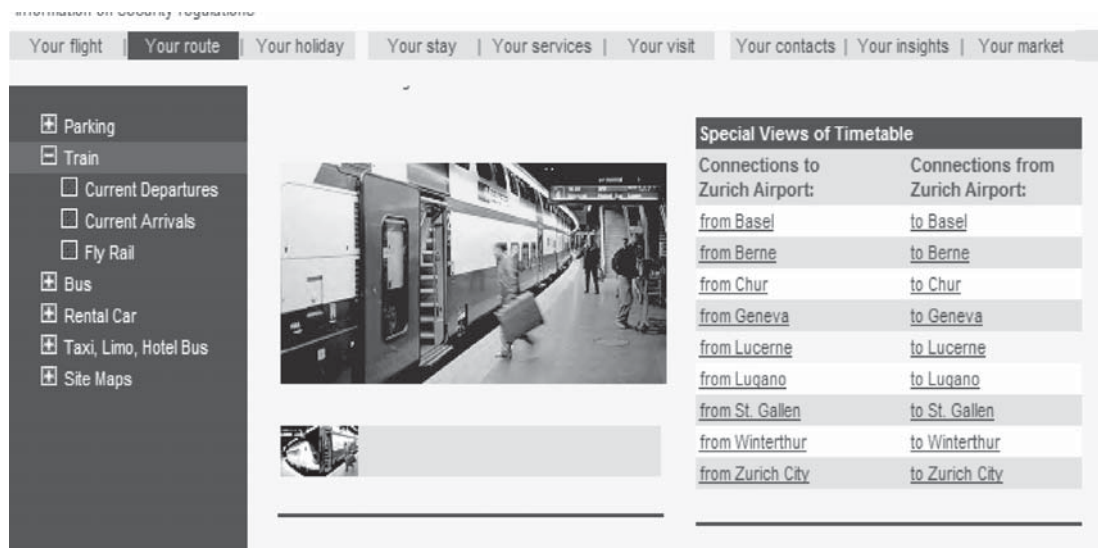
Information on Security regulations

Your flight | Your route | Your holiday | Your stay | Your services | Your visit | Your contacts | Your insights | Your market

⊞ Parking
⊟ Train
☐ Current Departures
☐ Current Arrivals
☐ Fly Rail
⊞ Bus
⊞ Rental Car
⊞ Taxi, Limo, Hotel Bus
⊞ Site Maps

| Special Views of Timetable | |
|---|---|
| Connections to Zurich Airport: | Connections from Zurich Airport: |
| from Basel | to Basel |
| from Berne | to Berne |
| from Chur | to Chur |
| from Geneva | to Geneva |
| from Lucerne | to Lucerne |
| from Lugano | to Lugano |
| from St. Gallen | to St. Gallen |
| from Winterthur | to Winterthur |
| from Zurich City | to Zurich City |